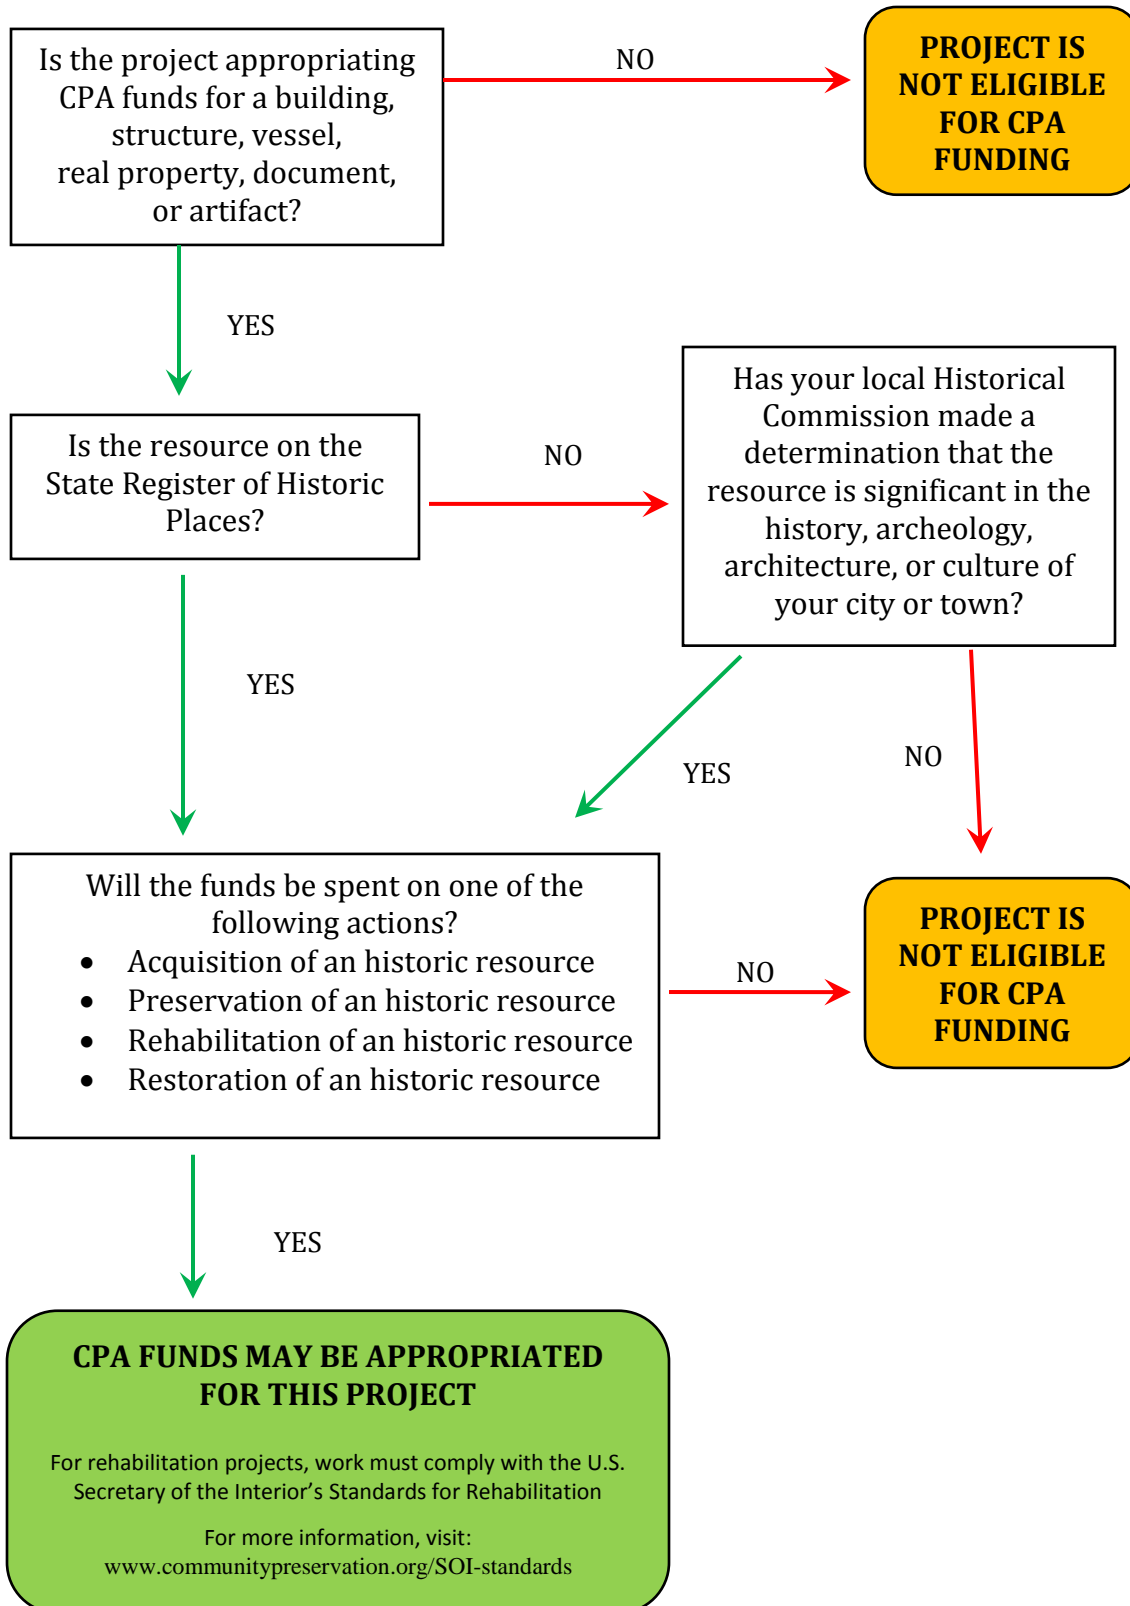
Is the project appropriating CPA funds for a building, structure, vessel, real property, document, or artifact?

NO

PROJECT IS NOT ELIGIBLE FOR CPA FUNDING

YES

Is the resource on the State Register of Historic Places?

NO

Has your local Historical Commission made a determination that the resource is significant in the history, archeology, architecture, or culture of your city or town?

YES

YES

NO

Will the funds be spent on one of the following actions?
- Acquisition of an historic resource
- Preservation of an historic resource
- Rehabilitation of an historic resource
- Restoration of an historic resource

NO

PROJECT IS NOT ELIGIBLE FOR CPA FUNDING

YES

CPA FUNDS MAY BE APPROPRIATED FOR THIS PROJECT

For rehabilitation projects, work must comply with the U.S. Secretary of the Interior’s Standards for Rehabilitation

For more information, visit: www.communitypreservation.org/SOI-standards